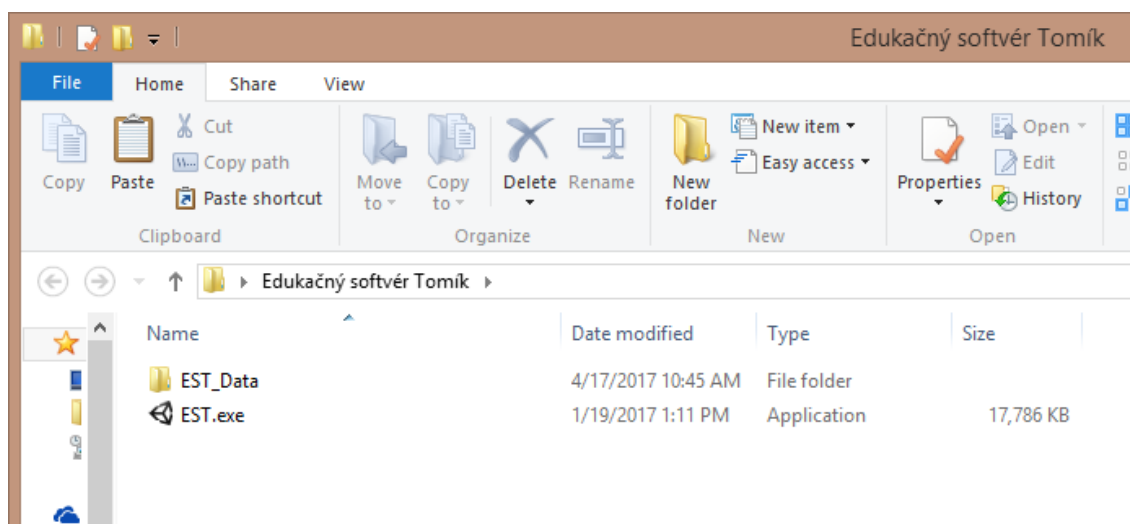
Edukačný softvér Tomík

File Home Share View

Copy Paste Cut Copy path Paste shortcut
Clipboard

Move to Copy to Delete Rename
Organize

New folder New item Easy access
New

Properties Open Edit History
Open

Edukačný softvér Tomík

| Name | Date modified | Type | Size |
|---|---|---|---|
| EST_Data | 4/17/2017 10:45 AM | File folder | |
| EST.exe | 1/19/2017 1:11 PM | Application | 17,786 KB |